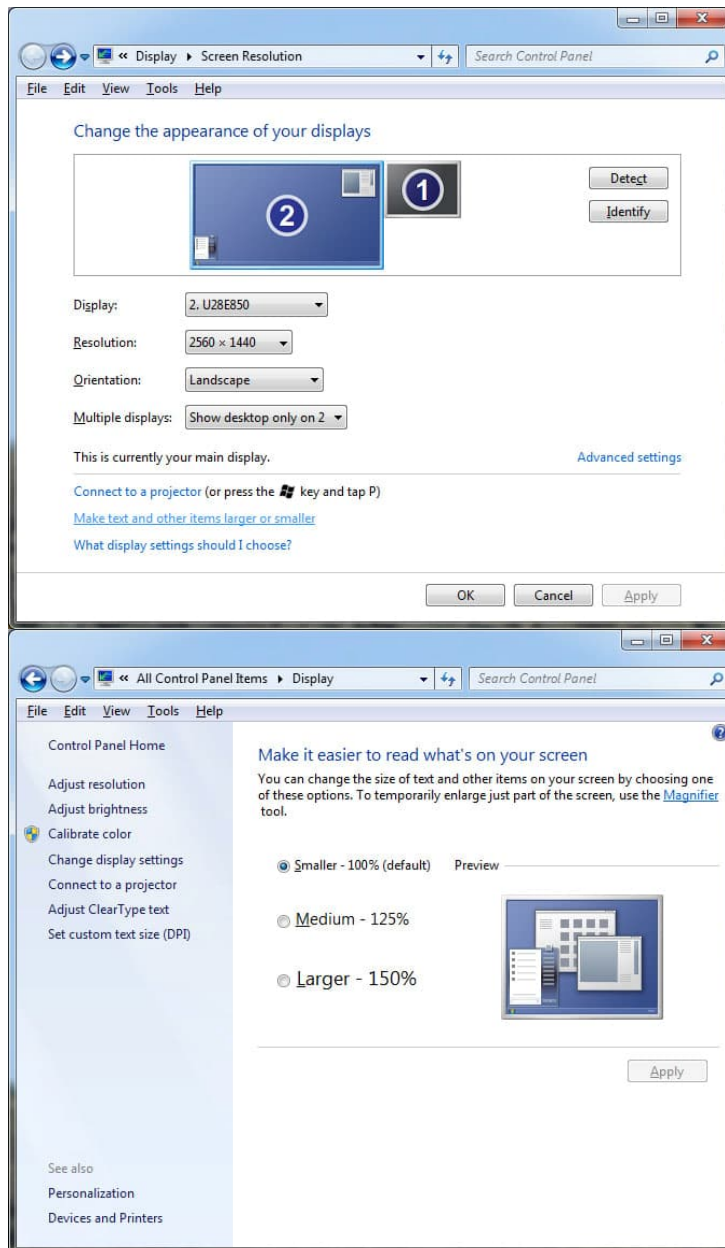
« Display ▸ Screen Resolution

Search Control Panel

File Edit View Tools Help

Change the appearance of your displays

2

1

Detect

Identify

Display: 2. U28E850

Resolution: 2560 × 1440

Orientation: Landscape

Multiple displays: Show desktop only on 2

This is currently your main display.

Advanced settings

Connect to a projector (or press the key and tap P)

Make text and other items larger or smaller

What display settings should I choose?

OK Cancel Apply

« All Control Panel Items ▸ Display

Search Control Panel

File Edit View Tools Help

Control Panel Home

Adjust resolution

Adjust brightness

Calibrate color

Change display settings

Connect to a projector

Adjust ClearType text

Set custom text size (DPI)

Make it easier to read what's on your screen

You can change the size of text and other items on your screen by choosing one of these options. To temporarily enlarge just part of the screen, use the Magnifier tool.

Smaller - 100% (default) Preview

Medium - 125%

Larger - 150%

Apply

See also

Personalization

Devices and Printers